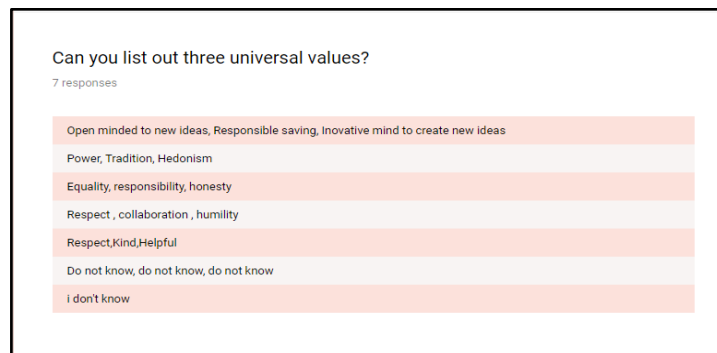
Can you list out three universal values?

7 responses

Open minded to new ideas, Responsible saving, Inovative mind to create new ideas

Power, Tradition, Hedonism

Equality, responsibility, honesty

Respect , collaboration , humility

Respect,Kind,Helpful

Do not know, do not know, do not know

i don't know